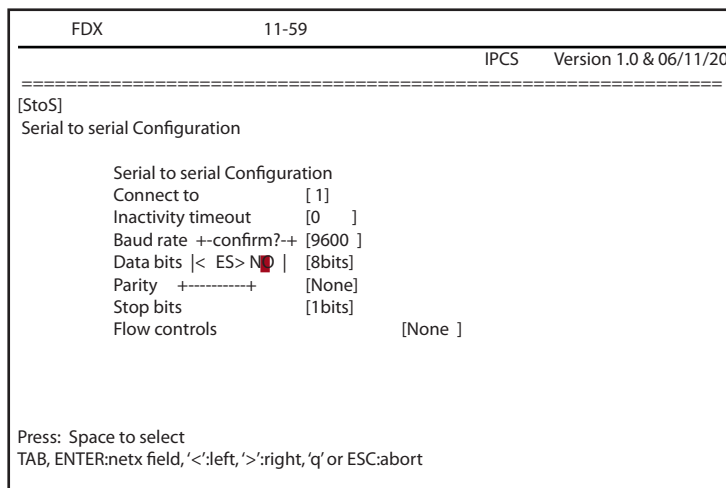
FDX 11-59

IPCS Version 1.0 & 06/11/20

=================================================================

[StoS]
Serial to serial Configuration

Serial to serial Configuration
Connect to [ 1]
Inactivity timeout [0 ]
Baud rate +-confirm?-+ [9600 ]
Data bits |< ES> NO | [8bits]
Parity +----------+ [None]
Stop bits [1bits]
Flow controls [None ]

Press: Space to select
TAB, ENTER:netx field, '<':left, '>':right, 'q' or ESC:abort